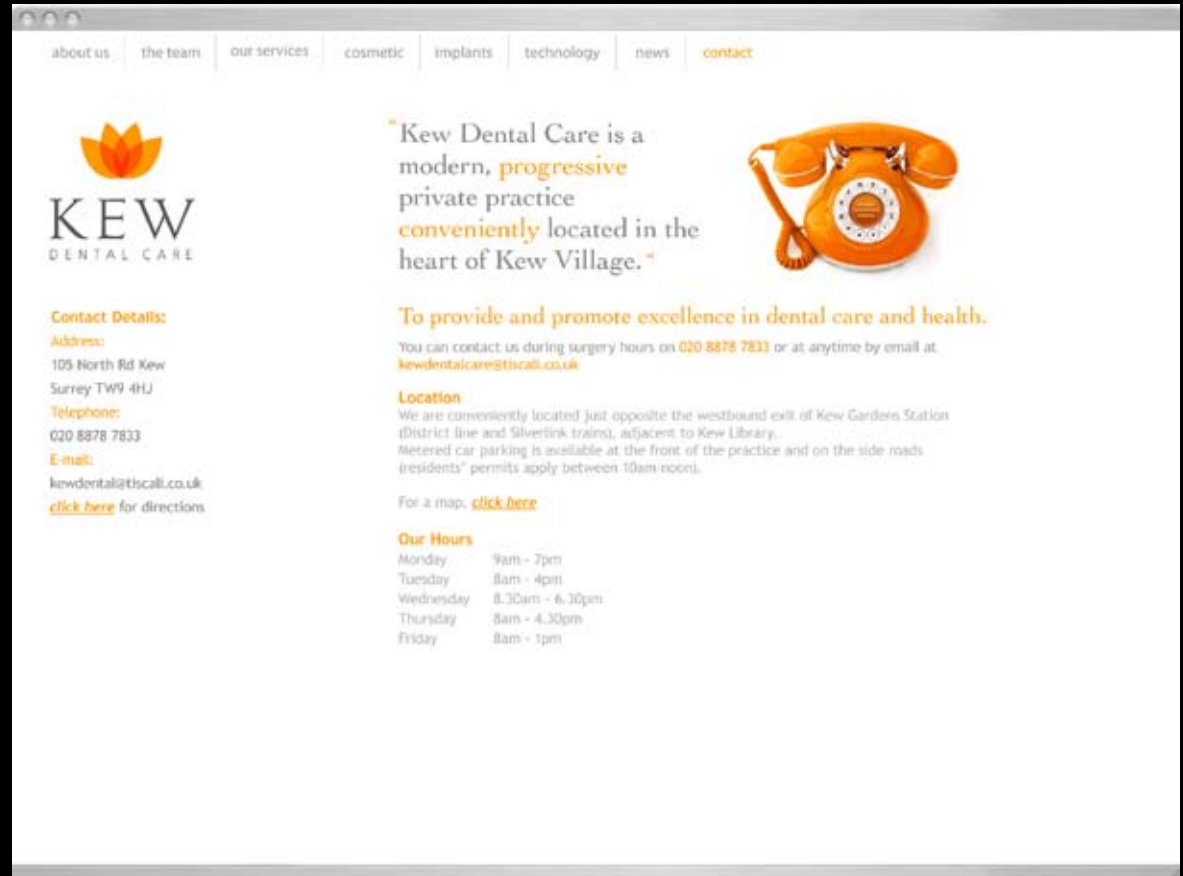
about us | the team | our services | cosmetic | implants | technology | news | contact

KEW
DENTAL CARE

Contact Details:
Address:
105 North Rd Kew
Surrey TW9 4HJ
Telephone:
020 8878 7833
E-mail:
kewdental@tiscali.co.uk
click here for directions

"Kew Dental Care is a modern, progressive private practice conveniently located in the heart of Kew Village."

To provide and promote excellence in dental care and health.

You can contact us during surgery hours on 020 8878 7833 or at anytime by email at kewdentalcare@tiscali.co.uk

Location
We are conveniently located just opposite the westbound exit of Kew Gardens Station (District line and Silverlink trains), adjacent to Kew Library.
Metered car parking is available at the front of the practice and on the side roads (residents' permits apply between 10am-noon).

For a map, click here

Our Hours

| Monday | 9am - 7pm |
|---|---|
| Tuesday | 8am - 4pm |
| Wednesday | 8.30am - 6.30pm |
| Thursday | 8am - 4.30pm |
| Friday | 8am - 1pm |